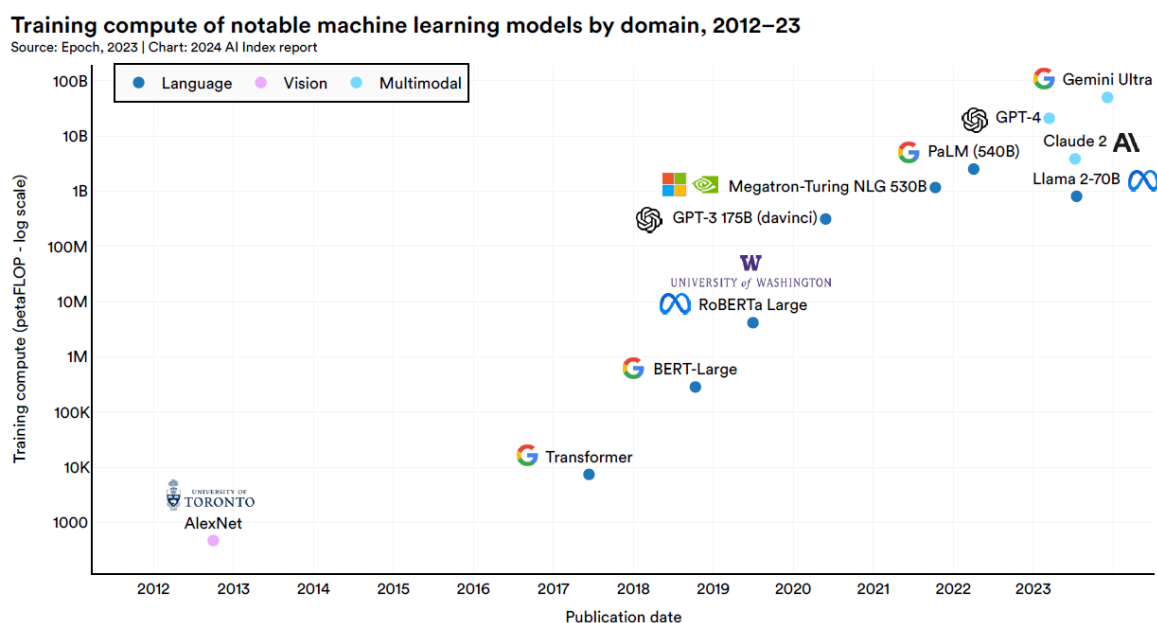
Training compute of notable machine learning models by domain, 2012–23
Source: Epoch, 2023 | Chart: 2024 AI Index report

Language Vision Multimodal

Training compute (petaFLOP - log scale)

100B
10B
1B
100M
10M
1M
100K
10K
1000

Gemini Ultra
GPT-4
Claude 2
PaLM (540B)
Megatron-Turing NLG 530B
Llama 2-70B
GPT-3 175B (davinci)
W
UNIVERSITY of WASHINGTON
RoBERTa Large
BERT-Large
Transformer
UNIVERSITY OF TORONTO
AlexNet

2012 2013 2014 2015 2016 2017 2018 2019 2020 2021 2022 2023

Publication date